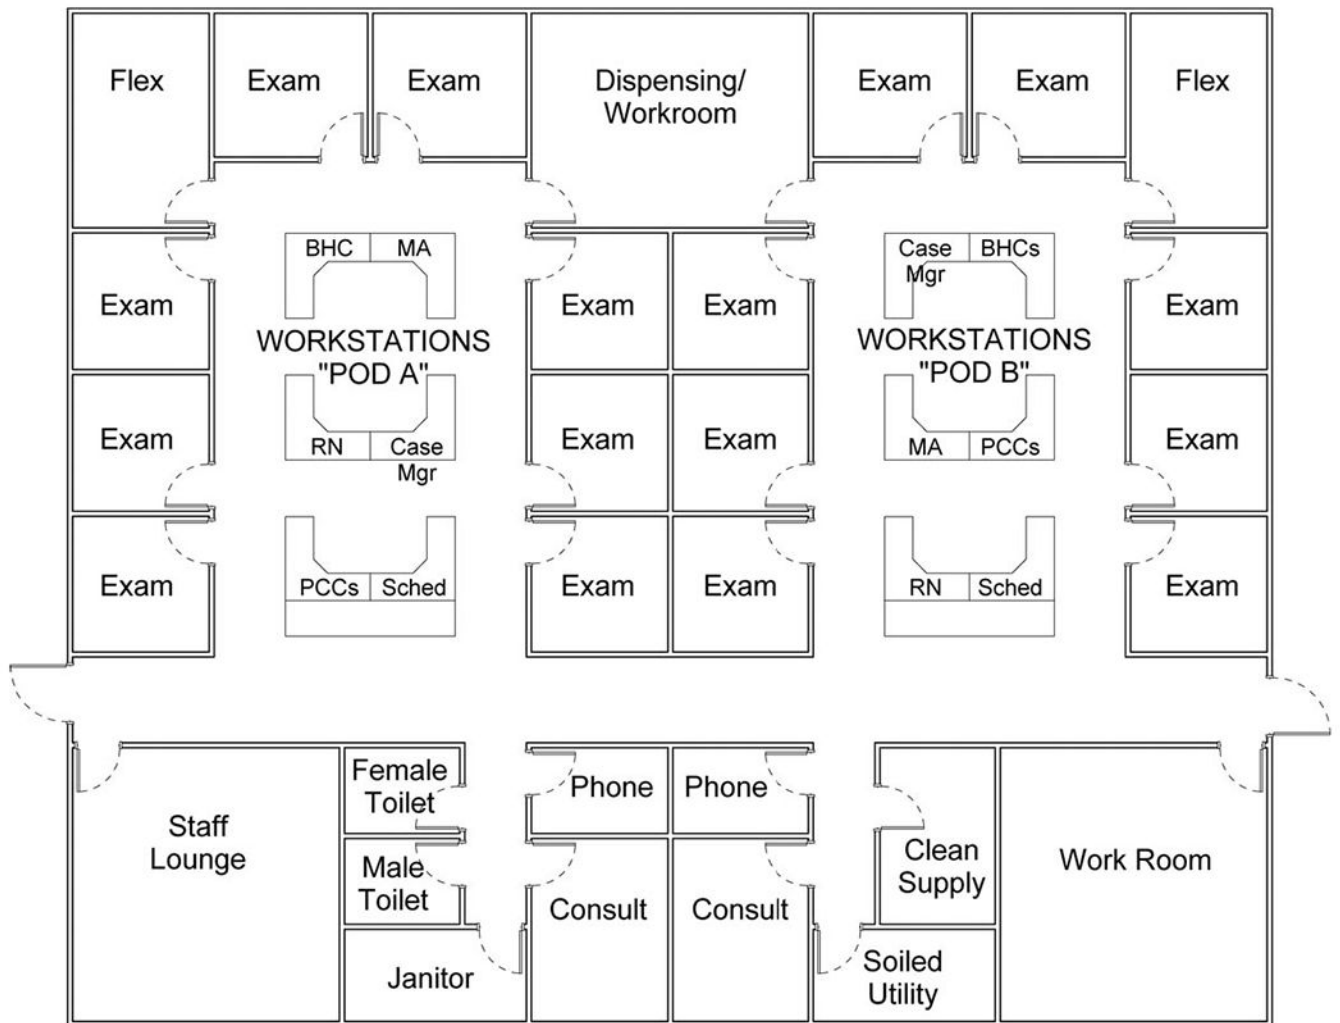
Flex
Exam
Exam
Dispensing/ Workroom
Exam
Exam
Flex

Exam
BHC
MA
WORKSTATIONS "POD A"
RN
Case Mgr
Exam
Exam
Case Mgr
BHCs
WORKSTATIONS "POD B"
MA
PCCs
Exam

Exam
Exam
Exam
Exam

Exam
PCCs
Sched
Exam
Exam
RN
Sched
Exam

Staff Lounge
Female Toilet
Male Toilet
Janitor
Phone
Phone
Consult
Consult
Clean Supply
Soiled Utility
Work Room